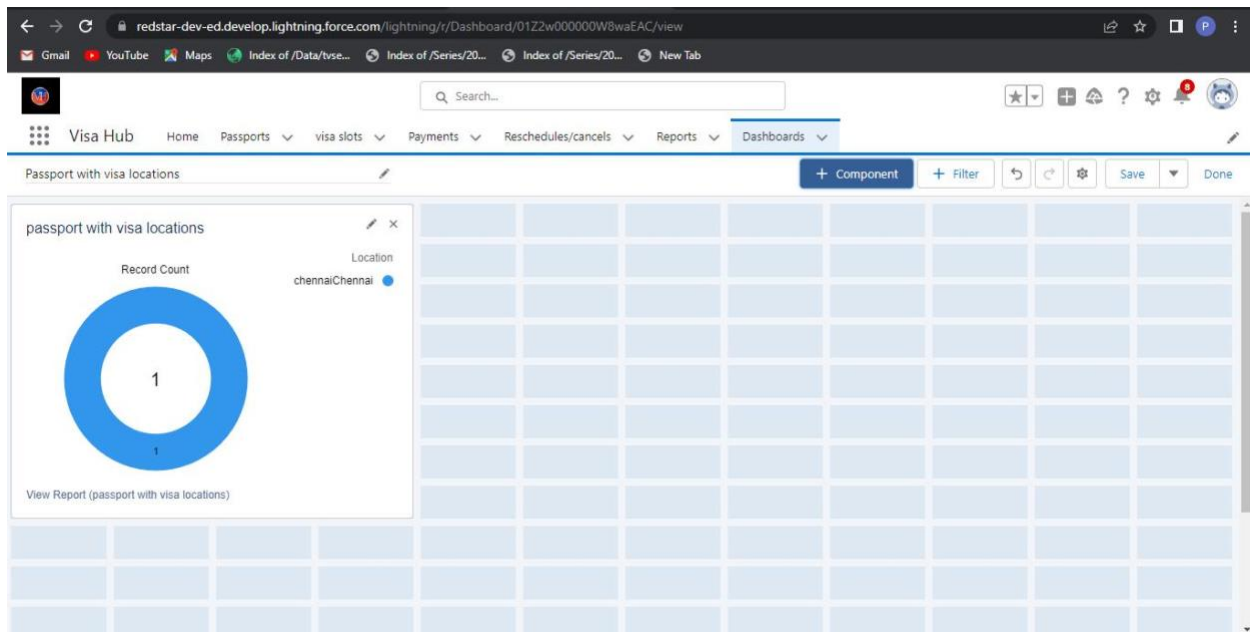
redstar-dev-ed.develop.lightning.force.com/lightning/r/Dashboard/01Z2w000000W8waEAC/view

Gmail YouTube Maps Index of /Data/tvse... Index of /Series/20... Index of /Series/20... New Tab

Q Search...

8

P

Visa Hub Home Passports visa slots Payments Reschedules/cancels Reports Dashboards

Passport with visa locations

+ Component + Filter Save Done

passport with visa locations

Record Count

Location

chennaiChennai

1

1

View Report (passport with visa locations)